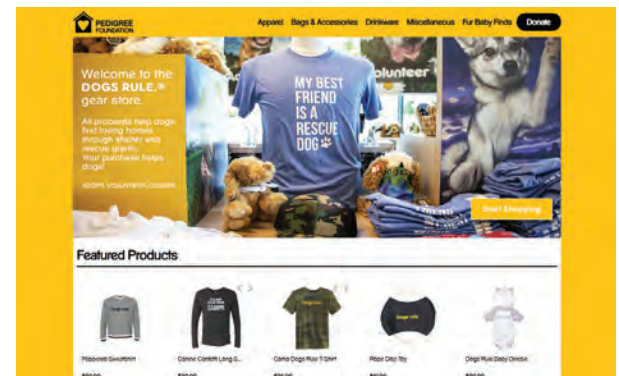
PEDIGREE FOUNDATION

Apparel Bags & Accessories Drinkware Miscellaneous Fur Baby Finds Donate

Welcome to the DOGS RULE.® gear store.

All proceeds help dogs find loving homes through shelter and rescue grants. Your purchase helps dogs!

ADOPT. VOLUNTEER. DONATE.

MY BEST FRIEND IS A RESCUE DOG

olunteer

Start Shopping

Featured Products

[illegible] Sweatshirt

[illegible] Long S...

Camo Dogs Rule T-Shirt

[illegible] Toy

Dogs Rule Baby Onesie

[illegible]